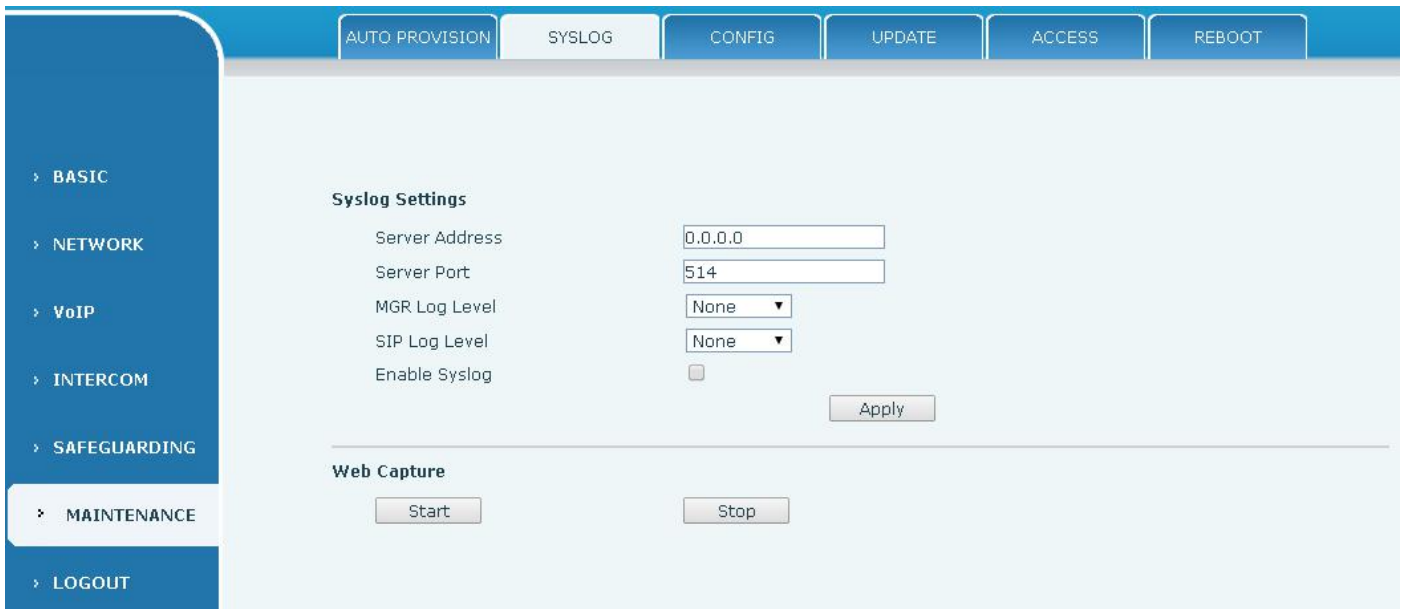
AUTO PROVISION SYSLOG CONFIG UPDATE ACCESS REBOOT

› BASIC
› NETWORK
› VoIP
› INTERCOM
› SAFEGUARDING
› MAINTENANCE
› LOGOUT

Syslog Settings

Server Address 0.0.0.0
Server Port 514
MGR Log Level None
SIP Log Level None
Enable Syslog

Apply

Web Capture

Start Stop